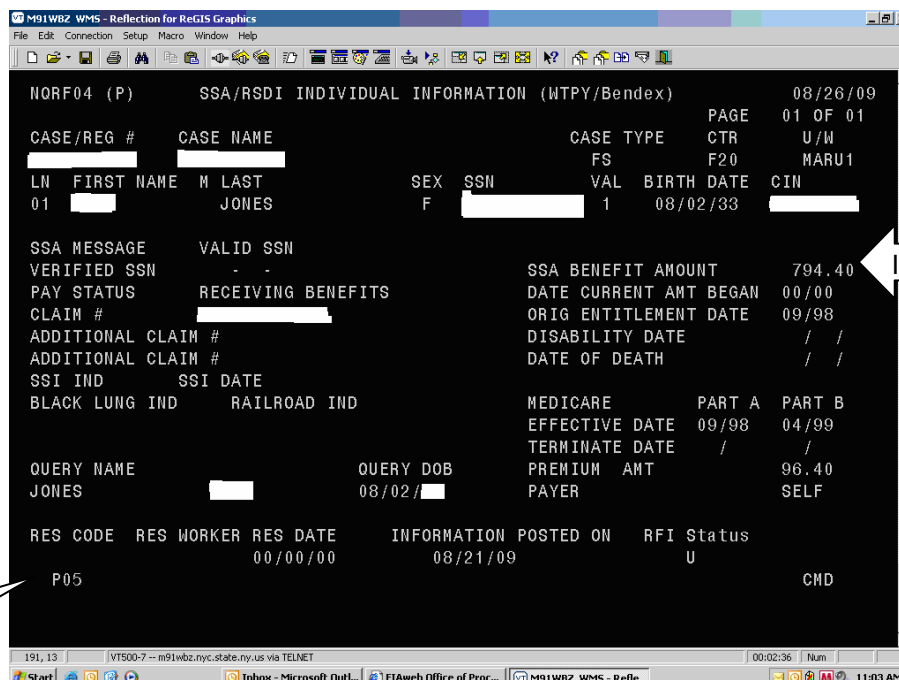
M91WBZ WMS - Reflection for ReGIS Graphics
File Edit Connection Setup Macro Window Help

NQRF04 (P) SSA/RSDI INDIVIDUAL INFORMATION (WTPY/Bendex) 08/26/09
PAGE 01 OF 01
CASE/REG # CASE NAME CASE TYPE CTR U/W
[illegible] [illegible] FS F20 MARU1
LN FIRST NAME M LAST SEX SSN VAL BIRTH DATE CIN
01 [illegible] JONES F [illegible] 1 08/02/33 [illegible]

SSA MESSAGE VALID SSN
VERIFIED SSN - - SSA BENEFIT AMOUNT 794.40
PAY STATUS RECEIVING BENEFITS DATE CURRENT AMT BEGAN 00/00
CLAIM # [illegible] ORIG ENTITLEMENT DATE 09/98
ADDITIONAL CLAIM # DISABILITY DATE / /
ADDITIONAL CLAIM # DATE OF DEATH / /
SSI IND SSI DATE
BLACK LUNG IND RAILROAD IND MEDICARE PART A PART B
EFFECTIVE DATE 09/98 04/99
TERMINATE DATE / /
QUERY NAME QUERY DOB PREMIUM AMT 96.40
JONES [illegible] 08/02/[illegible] PAYER SELF

RES CODE RES WORKER RES DATE INFORMATION POSTED ON RFI Status
00/00/00 08/21/09 U
P05 CMD

191, 13 VT500-7 -- m91wbz.nyc.state.ny.us via TELNET 00:02:36 Num
Start Inbox - Microsoft Outl... FIAweb Office of Proc... M91WBZ WMS - Refle... 11:03 AM